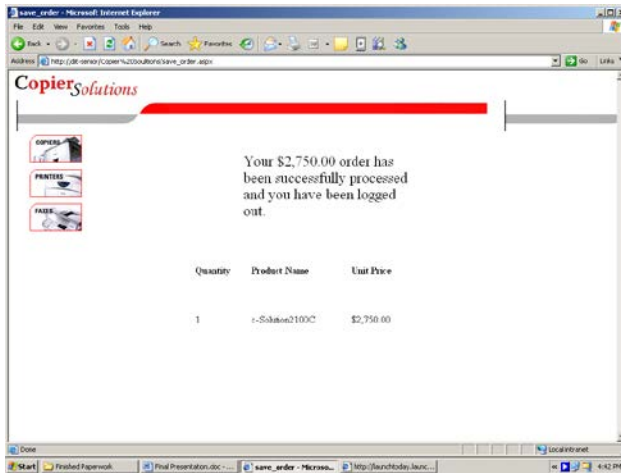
save_order - Microsoft Internet Explorer

File Edit View Favorites Tools Help

Back Search Favorites

Address http://dit-senior/Copier%20Solutions/save_order.aspx Go Links

Copier Solutions

COPIERS

PRINTERS

FAXES

Your $2,750.00 order has been successfully processed and you have been logged out.

| Quantity | Product Name | Unit Price |
|---|---|---|
| 1 | c-Solution2100C | $2,750.00 |

Done Local intranet

Start Finished Paperwork Final Presentation.doc - ... save_order - Microso... http://launchtoday.launc... 4:42 PM